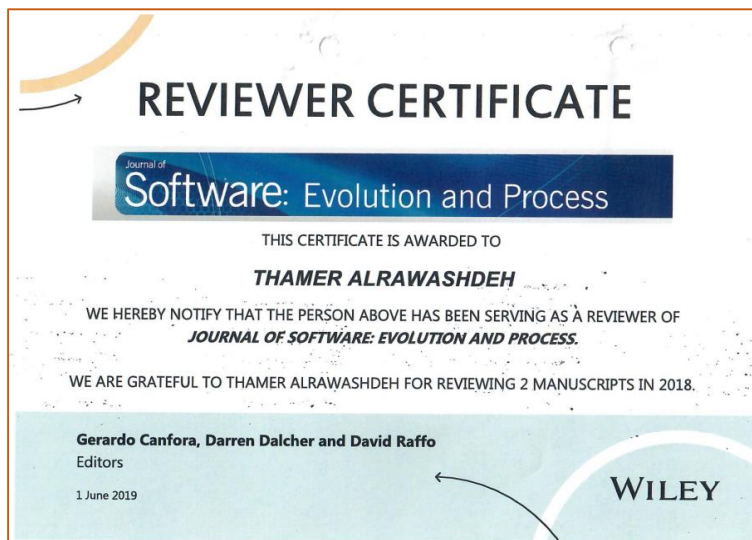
REVIEWER CERTIFICATE

Journal of Software: Evolution and Process

THIS CERTIFICATE IS AWARDED TO

THAMER ALRAWASHDEH

WE HEREBY NOTIFY THAT THE PERSON ABOVE HAS BEEN SERVING AS A REVIEWER OF JOURNAL OF SOFTWARE: EVOLUTION AND PROCESS.

WE ARE GRATEFUL TO THAMER ALRAWASHDEH FOR REVIEWING 2 MANUSCRIPTS IN 2018.

Gerardo Canfora, Darren Dalcher and David Raffo
Editors

1 June 2019

WILEY